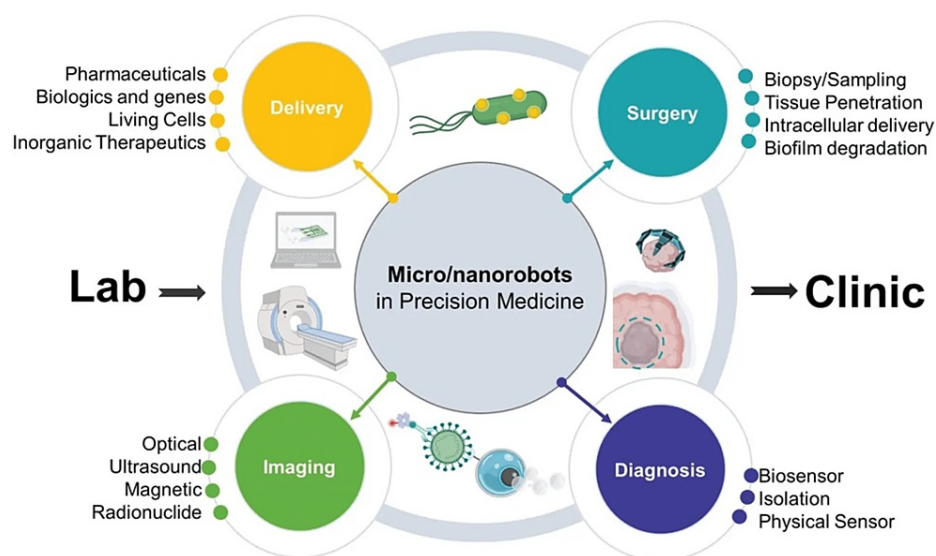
Pharmaceuticals
Biologics and genes
Living Cells
Inorganic Therapeutics

Delivery

Surgery

Biopsy/Sampling
Tissue Penetration
Intracellular delivery
Biofilm degradation

Lab

Micro/nanorobots
in Precision Medicine

Clinic

Optical
Ultrasound
Magnetic
Radionuclide

Imaging

Diagnosis

Biosensor
Isolation
Physical Sensor